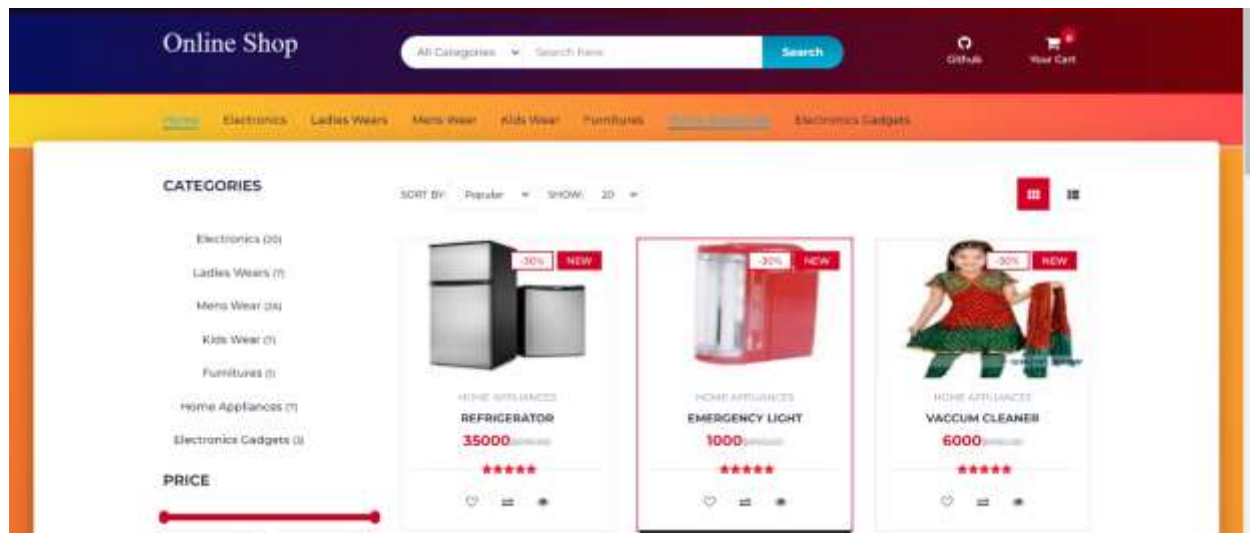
Online Shop

All Categories Search here Search

Github Your Cart

Home Electronics Ladies Wears Mens Wear Kids Wear Furnitures Home Appliances Electronics Gadgets

CATEGORIES

Electronics (20)
Ladies Wears (7)
Mens Wear (26)
Kids Wear (7)
Furnitures (1)
Home Appliances (7)
Electronics Gadgets (3)

PRICE

SORT BY: Popular SHOW: 20

-30% NEW
HOME APPLIANCES
REFRIGERATOR
35000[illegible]

-30% NEW
HOME APPLIANCES
EMERGENCY LIGHT
1000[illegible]

-30% NEW
HOME APPLIANCES
VACCUM CLEANER
6000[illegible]